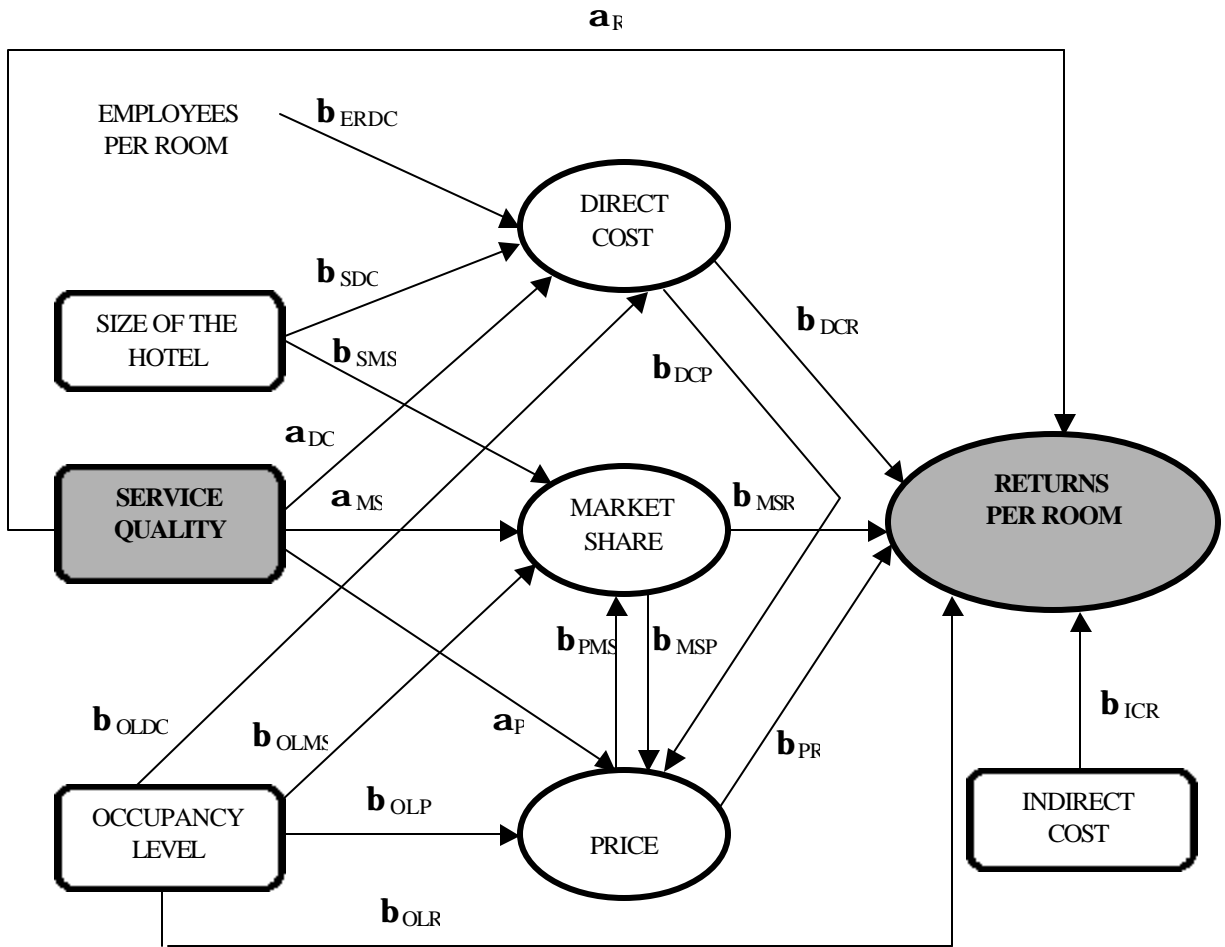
$\mathbf{a}_{R}$

EMPLOYEES PER ROOM

$\mathbf{b}_{ERDC}$

DIRECT COST

$\mathbf{b}_{SDC}$

SIZE OF THE HOTEL

$\mathbf{b}_{SMS}$

$\mathbf{b}_{DCR}$

$\mathbf{b}_{DCP}$

$\mathbf{a}_{DC}$

SERVICE QUALITY

$\mathbf{a}_{MS}$

MARKET SHARE

$\mathbf{b}_{MSR}$

RETURNS PER ROOM

$\mathbf{b}_{PMS}$

$\mathbf{b}_{MSP}$

$\mathbf{b}_{OLDC}$

$\mathbf{b}_{OLMS}$

$\mathbf{a}_{P}$

$\mathbf{b}_{PR}$

$\mathbf{b}_{ICR}$

OCCUPANCY LEVEL

$\mathbf{b}_{OLP}$

PRICE

INDIRECT COST

$\mathbf{b}_{OLR}$